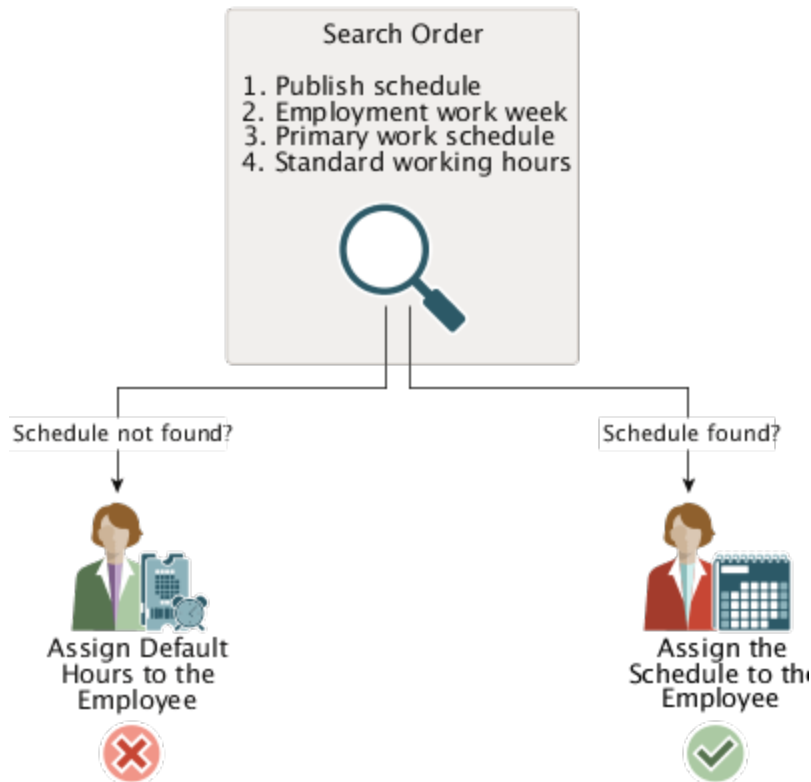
Search Order

1. Publish schedule
2. Employment work week
3. Primary work schedule
4. Standard working hours

Schedule not found?

Schedule found?

Assign Default Hours to the Employee

Assign the Schedule to the Employee